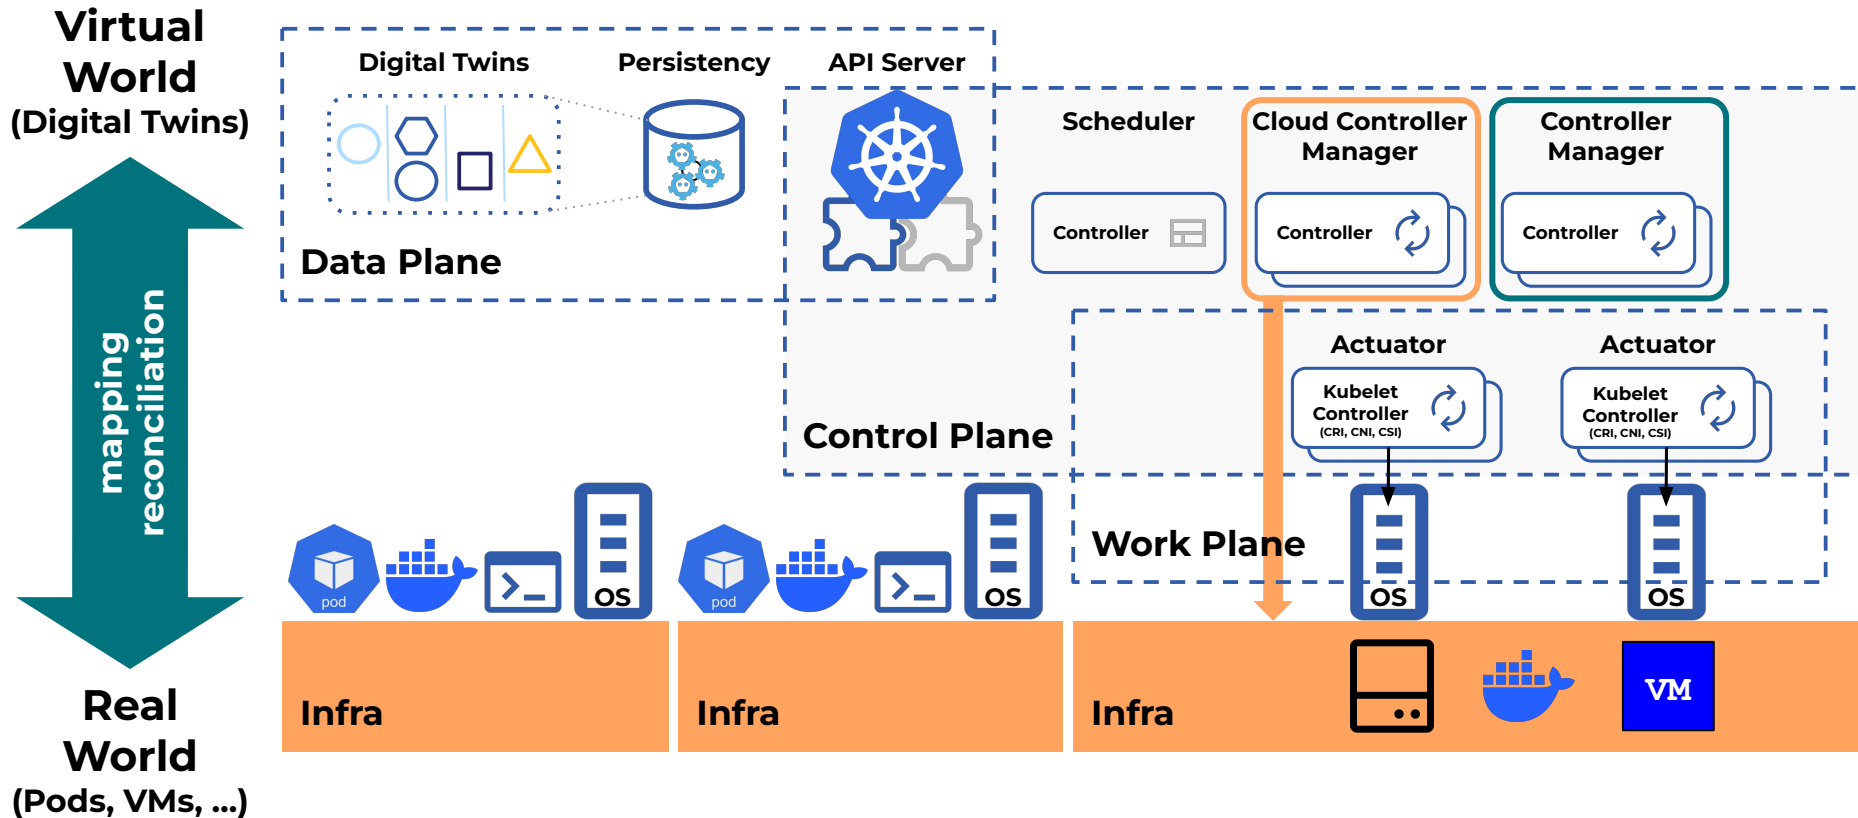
Virtual World (Digital Twins)

mapping reconciliation

Real World (Pods, VMs, ...)

Digital Twins

Persistency

API Server

Data Plane

Scheduler

Controller

Cloud Controller Manager

Controller

Controller Manager

Controller

Actuator

Kubelet Controller (CRI, CNI, CSI)

Actuator

Kubelet Controller (CRI, CNI, CSI)

Control Plane

Work Plane

pod

OS

pod

OS

OS

OS

Infra

Infra

Infra

VM